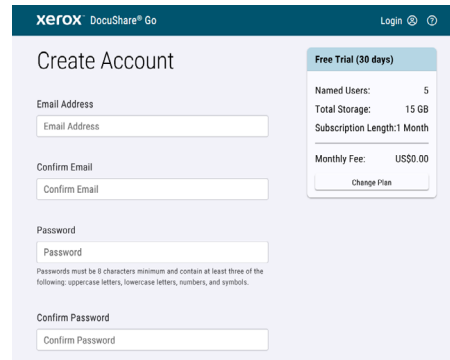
xerox DocuShare® Go

Login

Create Account

Email Address

Email Address

Confirm Email

Confirm Email

Password

Password

Passwords must be 8 characters minimum and contain at least three of the following: uppercase letters, lowercase letters, numbers, and symbols.

Confirm Password

Confirm Password

Free Trial (30 days)

| | |
|---|---|
| Named Users: | 5 |
| Total Storage: | 15 GB |
| Subscription Length: | 1 Month |
| Monthly Fee: | US$0.00 |

Change Plan